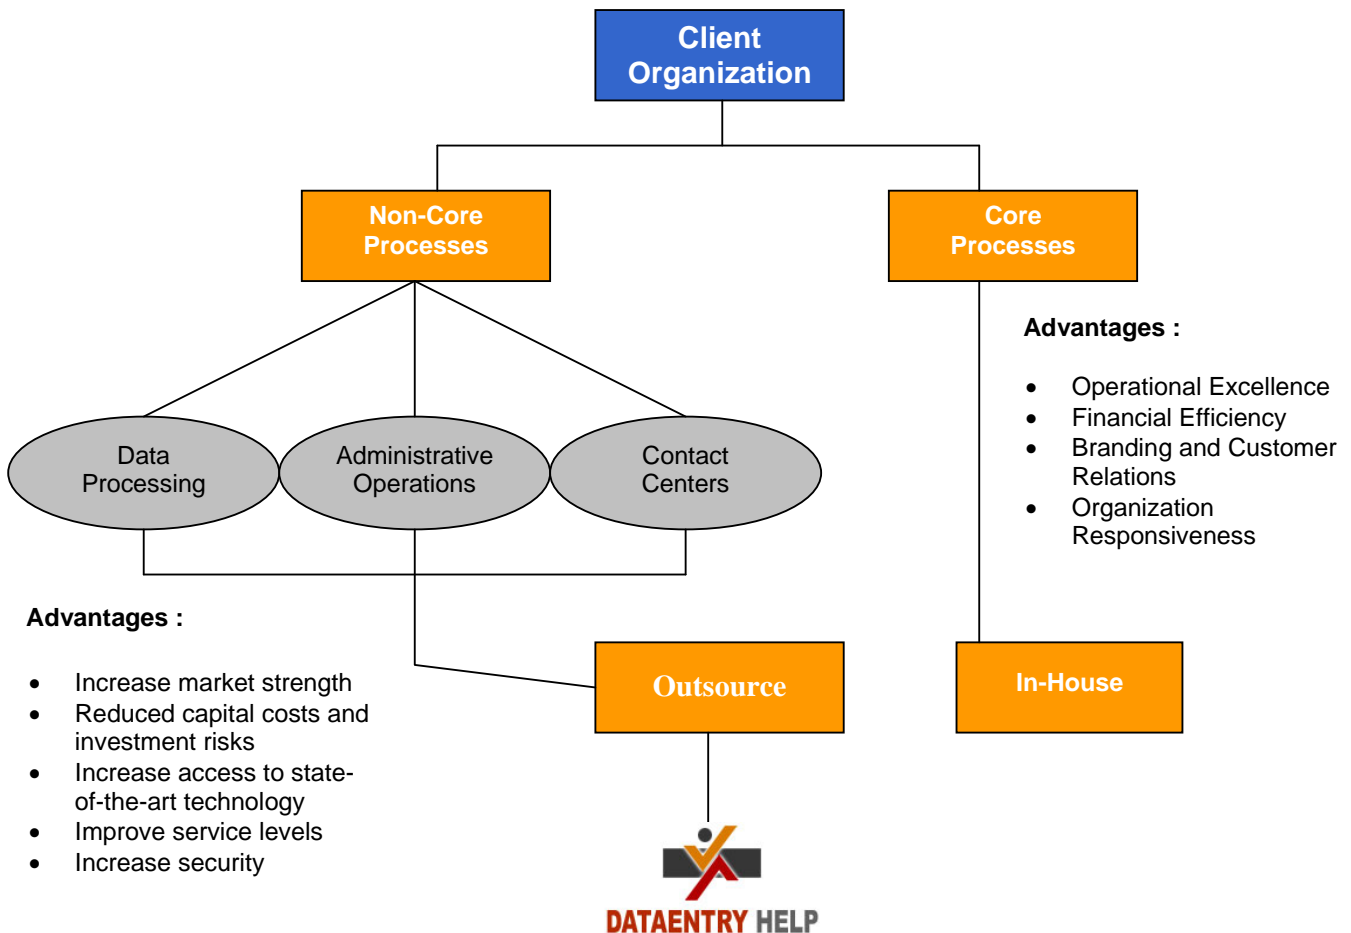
Client Organization

Non-Core Processes

Core Processes

Advantages :

- Operational Excellence
- Financial Efficiency
- Branding and Customer Relations
- Organization Responsiveness

Data Processing

Administrative Operations

Contact Centers

Advantages :

- Increase market strength
- Reduced capital costs and investment risks
- Increase access to state-of-the-art technology
- Improve service levels
- Increase security

Outsource

In-House

DATAENTRY HELP